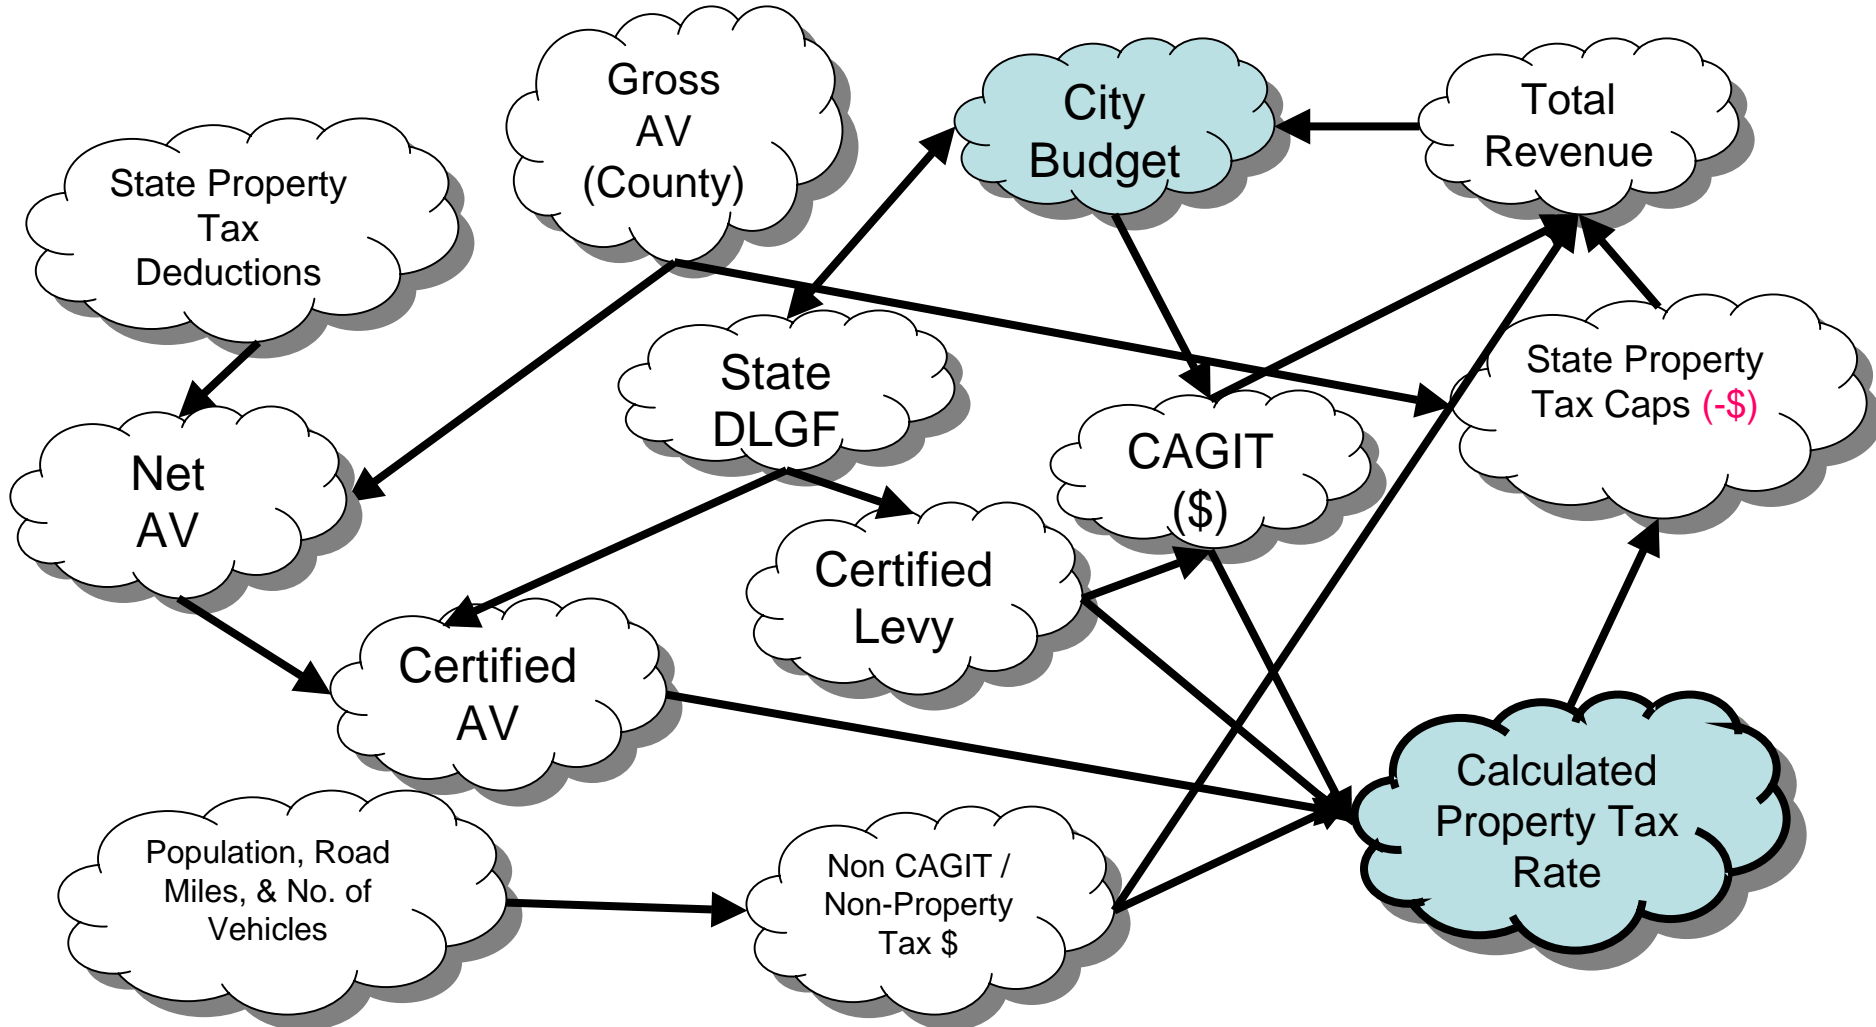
Gross AV (County)

City Budget

Total Revenue

State Property Tax Deductions

State DLGF

State Property Tax Caps (-$)

Net AV

CAGIT ($)

Certified Levy

Certified AV

Calculated Property Tax Rate

Population, Road Miles, & No. of Vehicles

Non CAGIT / Non-Property Tax $